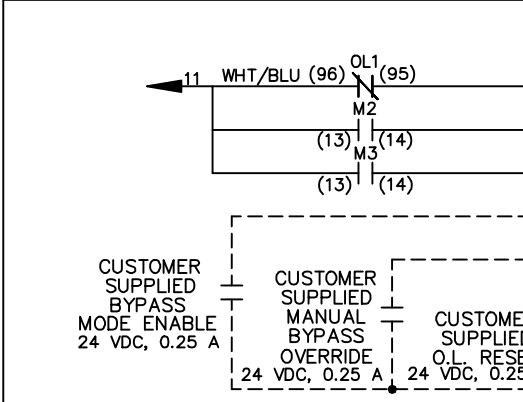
11 WHT/BLU (96) OL1 (95)

M2

(13) (14)

M3

(13) (14)

CUSTOMER SUPPLIED BYPASS MODE ENABLE 24 VDC, 0.25 A

CUSTOMER SUPPLIED MANUAL BYPASS OVERRIDE 24 VDC, 0.25 A

CUSTOME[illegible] SUPPLIE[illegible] O.L. RESE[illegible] 24 VDC, 0.2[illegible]